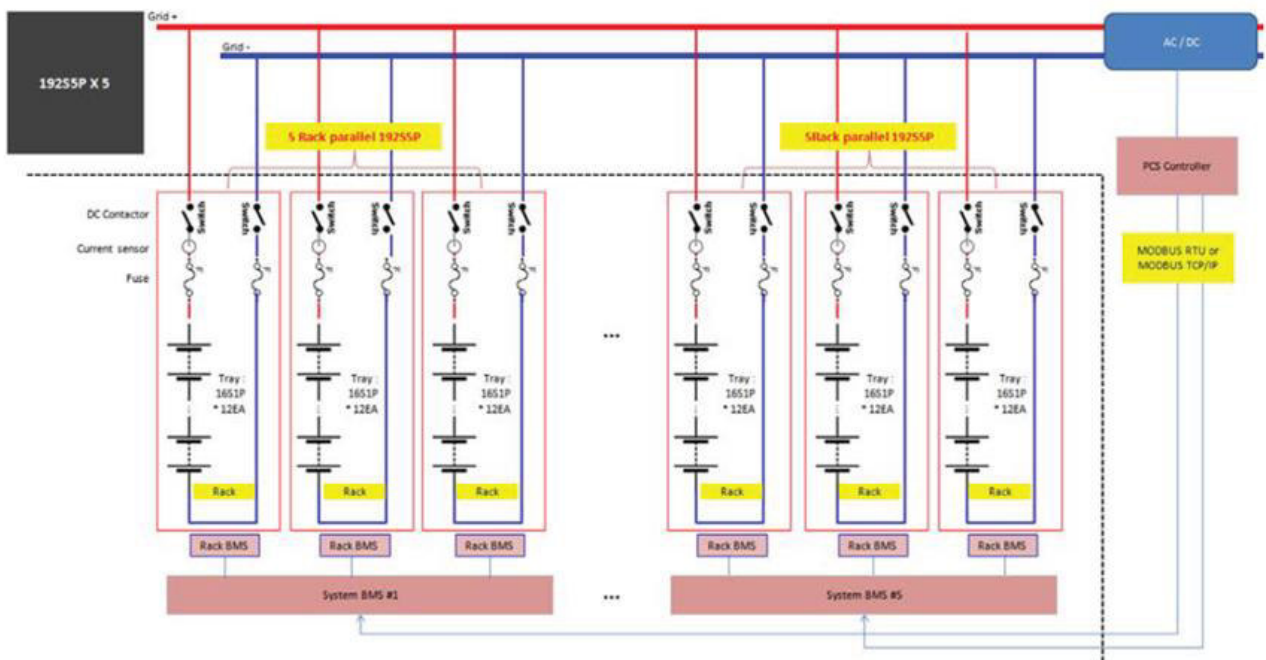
Grid +

Grid -

192S5P X 5

AC / DC

5 Rack parallel 192S5P

5Rack parallel 192S5P

PCS Controller

DC Contactor

Current sensor

Fuse

Switch Switch Switch Switch Switch Switch Switch Switch Switch Switch Switch Switch

MODBUS RTU or MODBUS TCP/IP

Tray : 16S1P * 12EA

Tray : 16S1P * 12EA

Tray : 16S1P * 12EA

...

Tray : 16S1P * 12EA

Tray : 16S1P * 12EA

Tray : 16S1P * 12EA

Rack Rack Rack Rack Rack Rack

Rack BMS Rack BMS Rack BMS Rack BMS Rack BMS Rack BMS

System BMS #1

...

System BMS #5